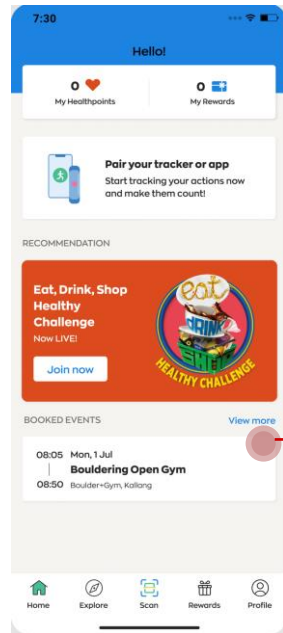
7:30

Hello!

0 My Healthpoints

0 My Rewards

Pair your tracker or app
Start tracking your actions now and make them count!

RECOMMENDATION

Eat, Drink, Shop Healthy Challenge
Now LIVE!

Join now

eat DRINK SHOP HEALTHY CHALLENGE

BOOKED EVENTS

View more

08:05 Mon, 1 Jul
Bouldering Open Gym
08:50 Boulder+Gym, Kallang

Home Explore Scan Rewards Profile